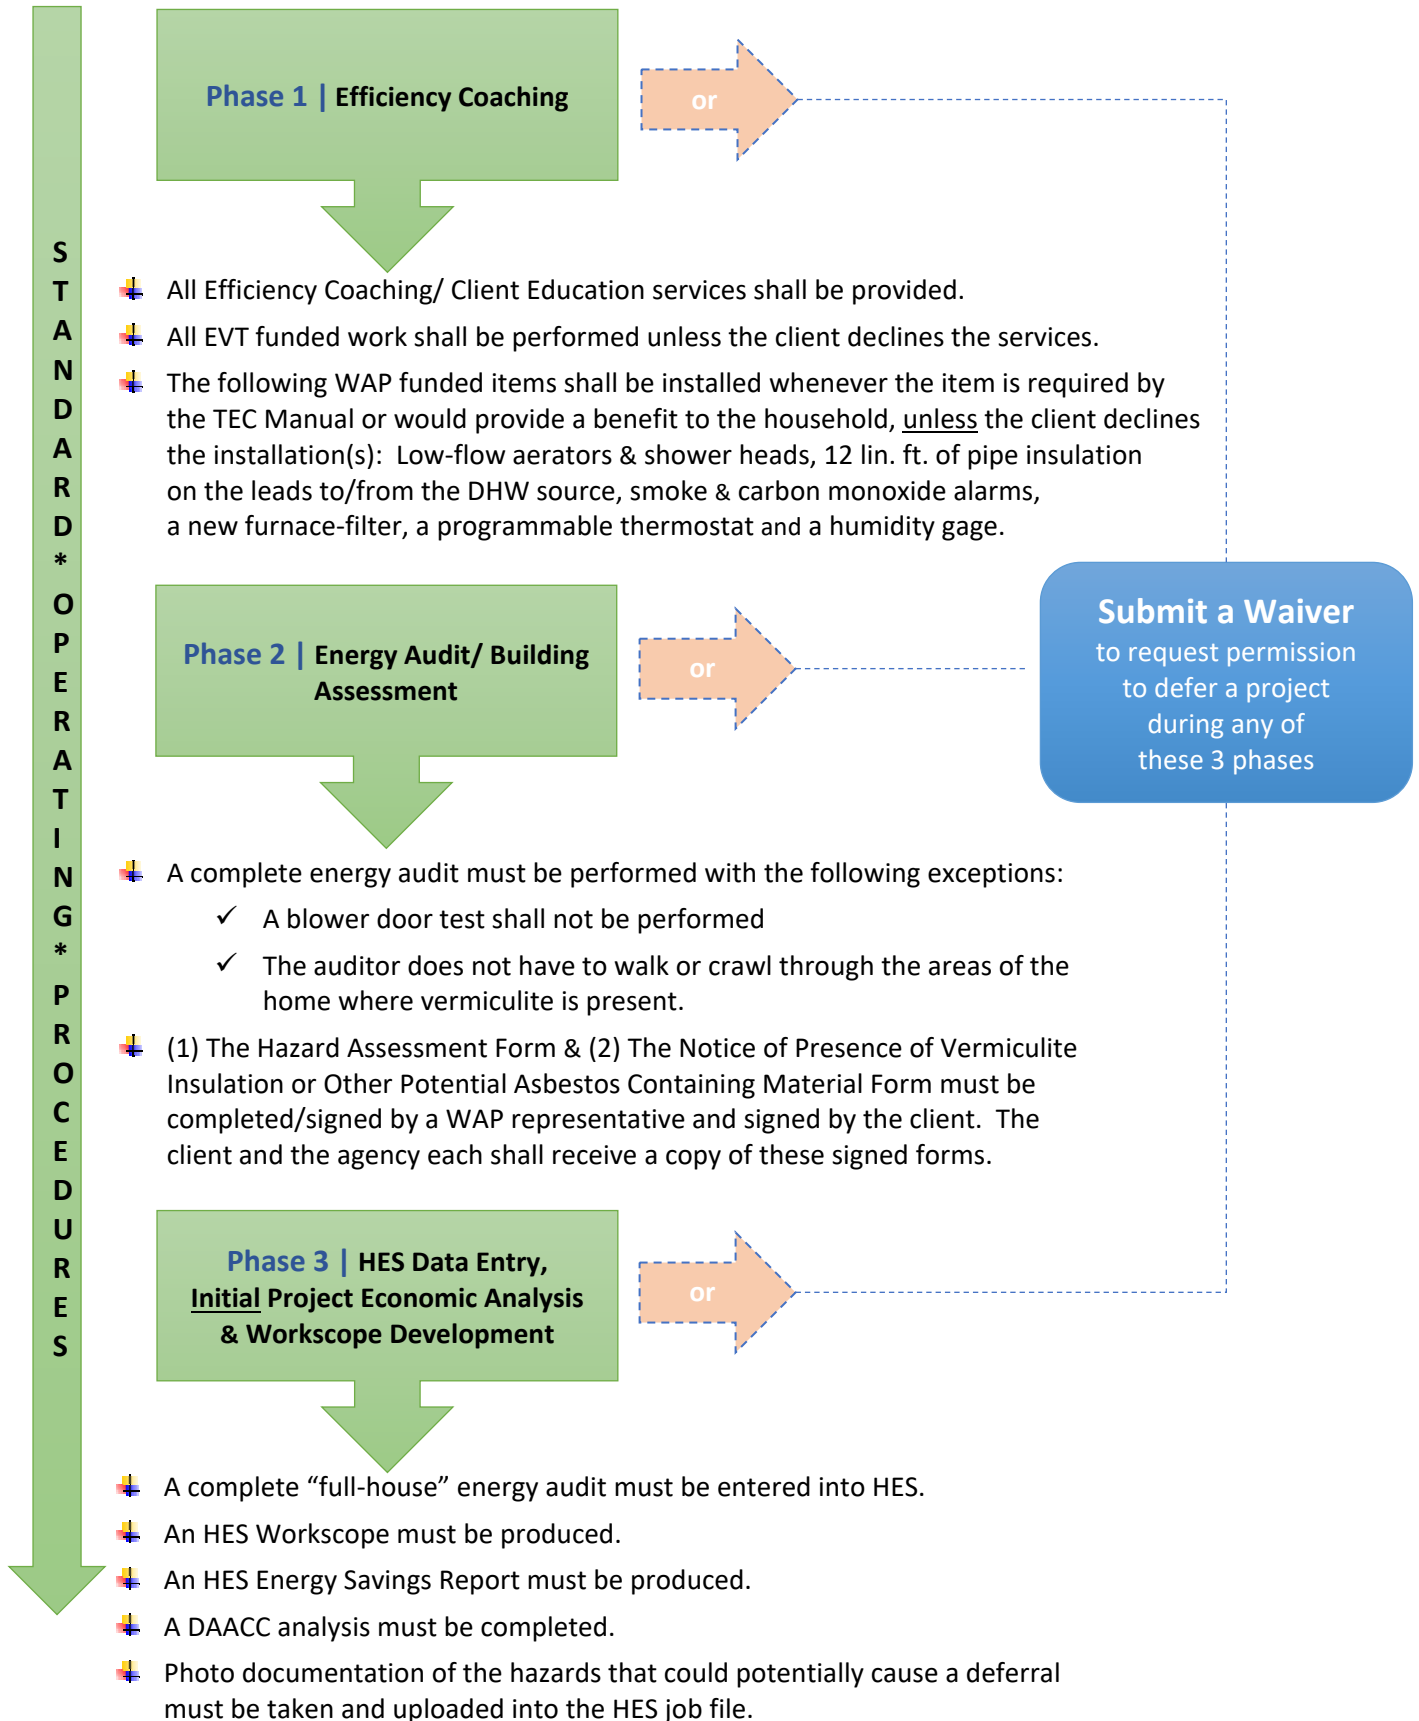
STANDARD * OPERATING * PROCEDURES

Phase 1 | Efficiency Coaching

or

All Efficiency Coaching/ Client Education services shall be provided.

All EVT funded work shall be performed unless the client declines the services.

The following WAP funded items shall be installed whenever the item is required by the TEC Manual or would provide a benefit to the household, unless the client declines the installation(s): Low-flow aerators & shower heads, 12 lin. ft. of pipe insulation on the leads to/from the DHW source, smoke & carbon monoxide alarms, a new furnace-filter, a programmable thermostat and a humidity gage.

Phase 2 | Energy Audit/ Building Assessment

or

Submit a Waiver
to request permission to defer a project during any of these 3 phases

A complete energy audit must be performed with the following exceptions:

✓ A blower door test shall not be performed

✓ The auditor does not have to walk or crawl through the areas of the home where vermiculite is present.

(1) The Hazard Assessment Form & (2) The Notice of Presence of Vermiculite Insulation or Other Potential Asbestos Containing Material Form must be completed/signed by a WAP representative and signed by the client. The client and the agency each shall receive a copy of these signed forms.

Phase 3 | HES Data Entry, Initial Project Economic Analysis & Workscope Development

or

A complete “full-house” energy audit must be entered into HES.

An HES Workscope must be produced.

An HES Energy Savings Report must be produced.

A DAACC analysis must be completed.

Photo documentation of the hazards that could potentially cause a deferral must be taken and uploaded into the HES job file.